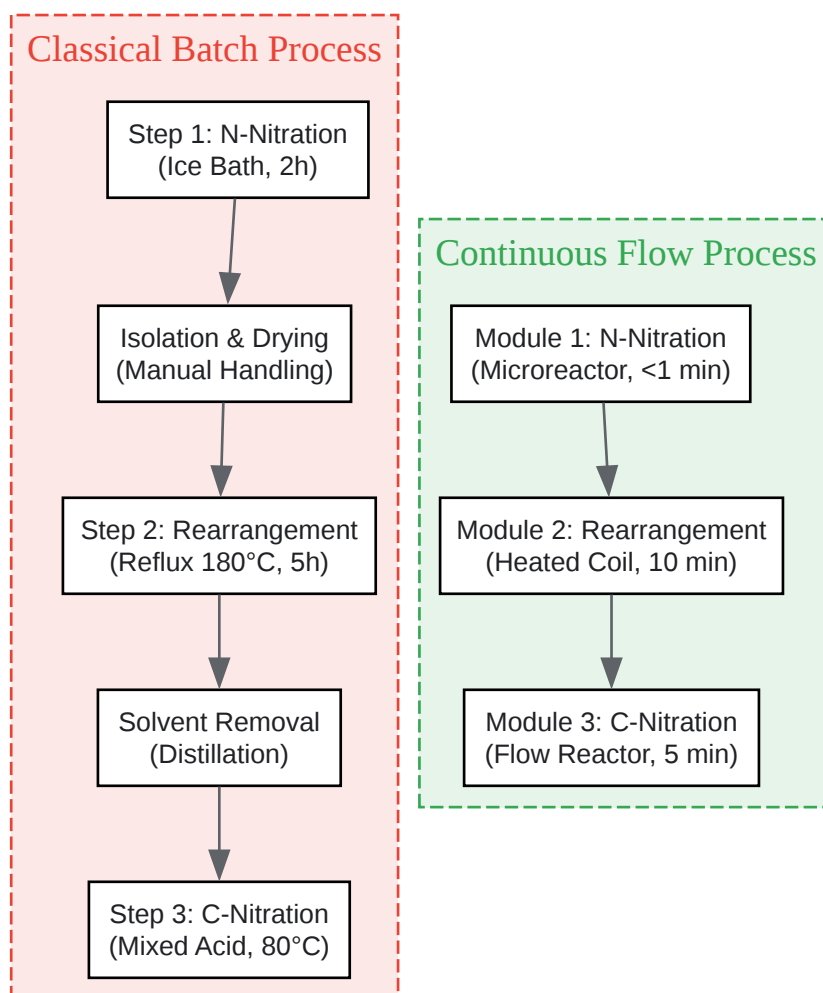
Classical Batch Process

Step 1: N-Nitration
(Ice Bath, 2h)

Isolation & Drying
(Manual Handling)

Step 2: Rearrangement
(Reflux 180°C, 5h)

Solvent Removal
(Distillation)

Step 3: C-Nitration
(Mixed Acid, 80°C)

Continuous Flow Process

Module 1: N-Nitration
(Microreactor, <1 min)

Module 2: Rearrangement
(Heated Coil, 10 min)

Module 3: C-Nitration
(Flow Reactor, 5 min)